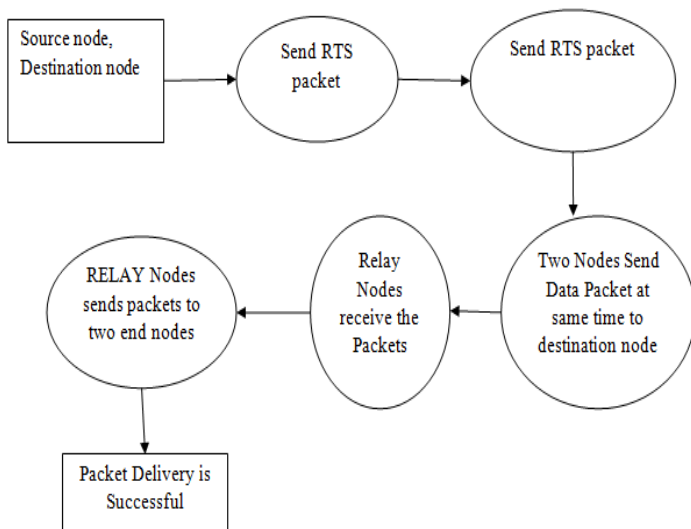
Source node, Destination node

Send RTS packet

Send RTS packet

Two Nodes Send Data Packet at same time to destination node

Relay Nodes receive the Packets

RELAY Nodes sends packets to two end nodes

Packet Delivery is Successful